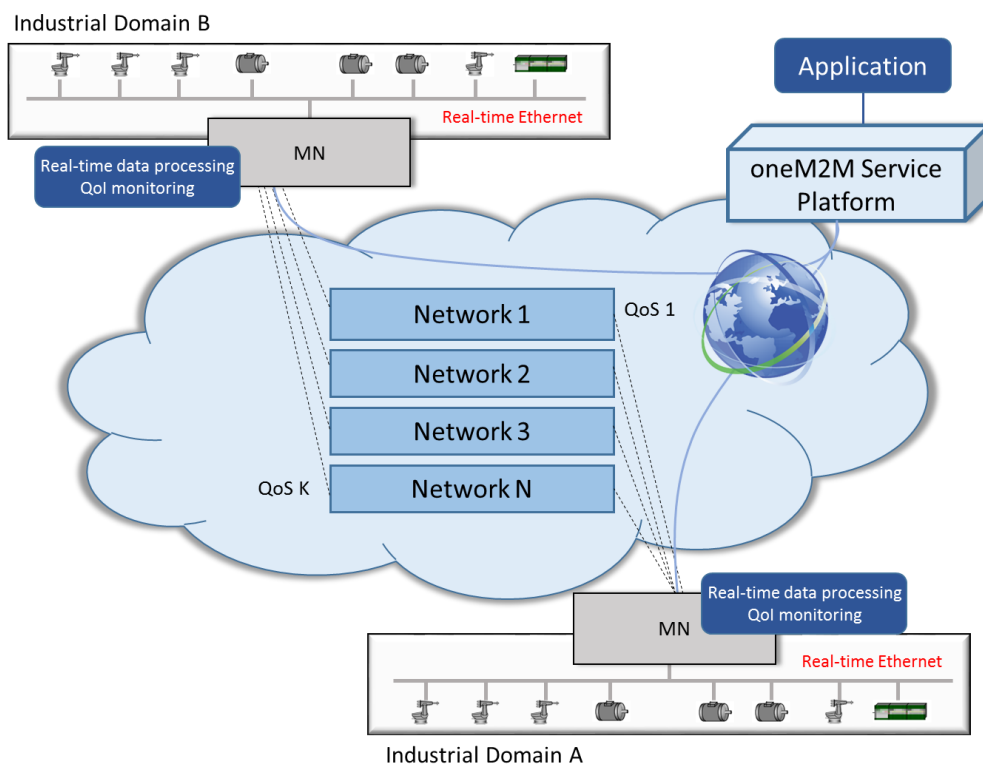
Industrial Domain B

Real-time Ethernet

MN

Real-time data processing
QoI monitoring

Application

oneM2M Service Platform

Network 1

QoS 1

Network 2

Network 3

QoS K

Network N

Real-time data processing
QoI monitoring

MN

Real-time Ethernet

Industrial Domain A